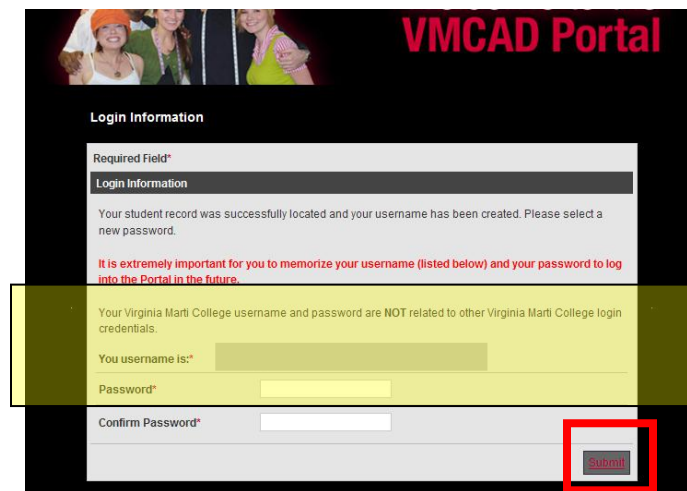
VMCAD Portal

Login Information

Required Field*

Login Information

Your student record was successfully located and your username has been created. Please select a new password.

It is extremely important for you to memorize your username (listed below) and your password to log into the Portal in the future.

Your Virginia Marti College username and password are NOT related to other Virginia Marti College login credentials.

You username is:*

Password*

Confirm Password*

Submit